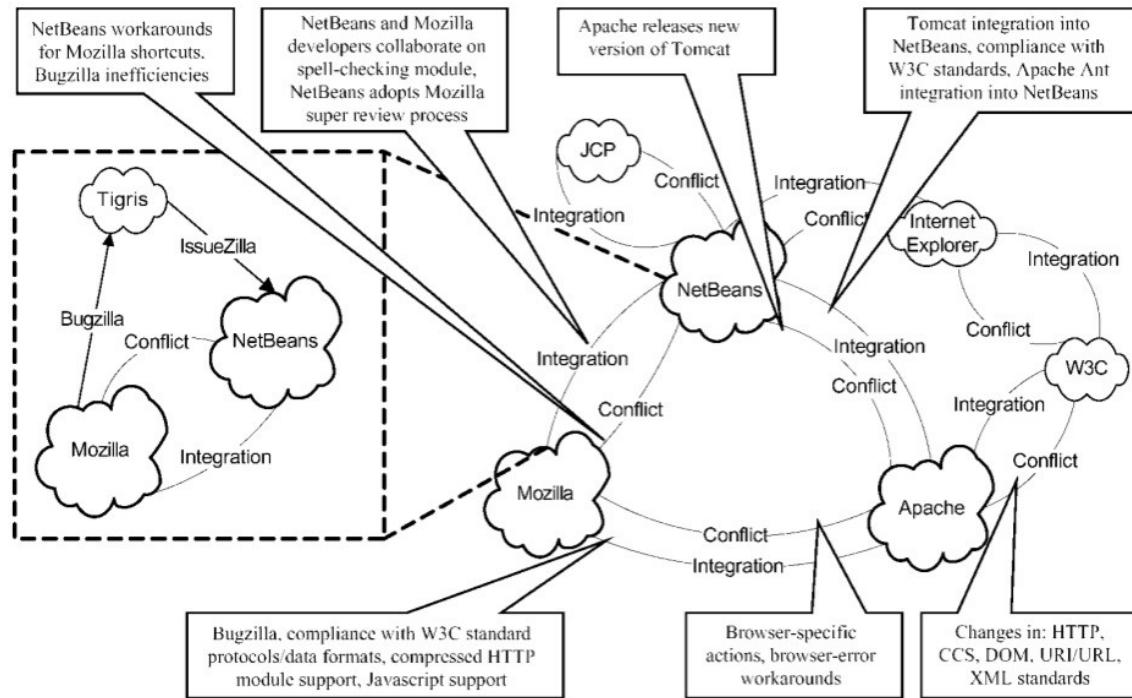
NetBeans workarounds for Mozilla shortcuts, Bugzilla inefficiencies

NetBeans and Mozilla developers collaborate on spell-checking module, NetBeans adopts Mozilla super review process

Apache releases new version of Tomcat

Tomcat integration into NetBeans, compliance with W3C standards, Apache Ant integration into NetBeans

Tigris

IssueZilla

Bugzilla

Conflict

NetBeans

Mozilla

Integration

JCP

Conflict

Integration

Integration

Conflict

Internet Explorer

Integration

NetBeans

Conflict

Integration

Integration

Conflict

W3C

Conflict

Integration

Conflict

Mozilla

Apache

Conflict

Integration

Bugzilla, compliance with W3C standard protocols/data formats, compressed HTTP module support, Javascript support

Browser-specific actions, browser-error workarounds

Changes in: HTTP, CCS, DOM, URI/URL, XML standards